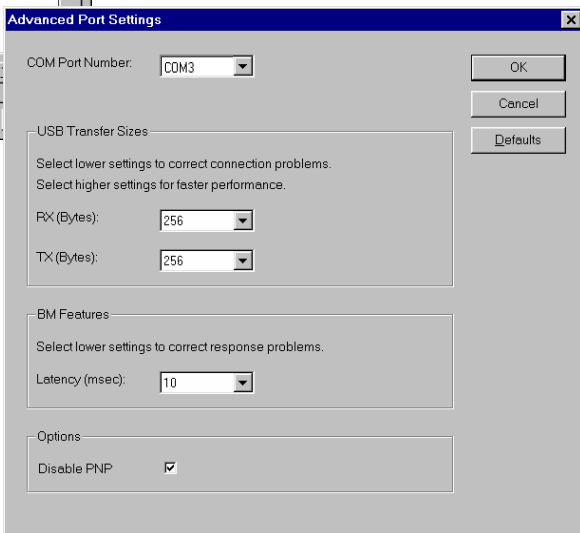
Advanced Port Settings

×

COM Port Number: COM3

OK

Cancel

Defaults

USB Transfer Sizes

Select lower settings to correct connection problems.
Select higher settings for faster performance.

RX (Bytes): 256

TX (Bytes): 256

BM Features

Select lower settings to correct response problems.

Latency (msec): 10

Options

Disable PNP ☑